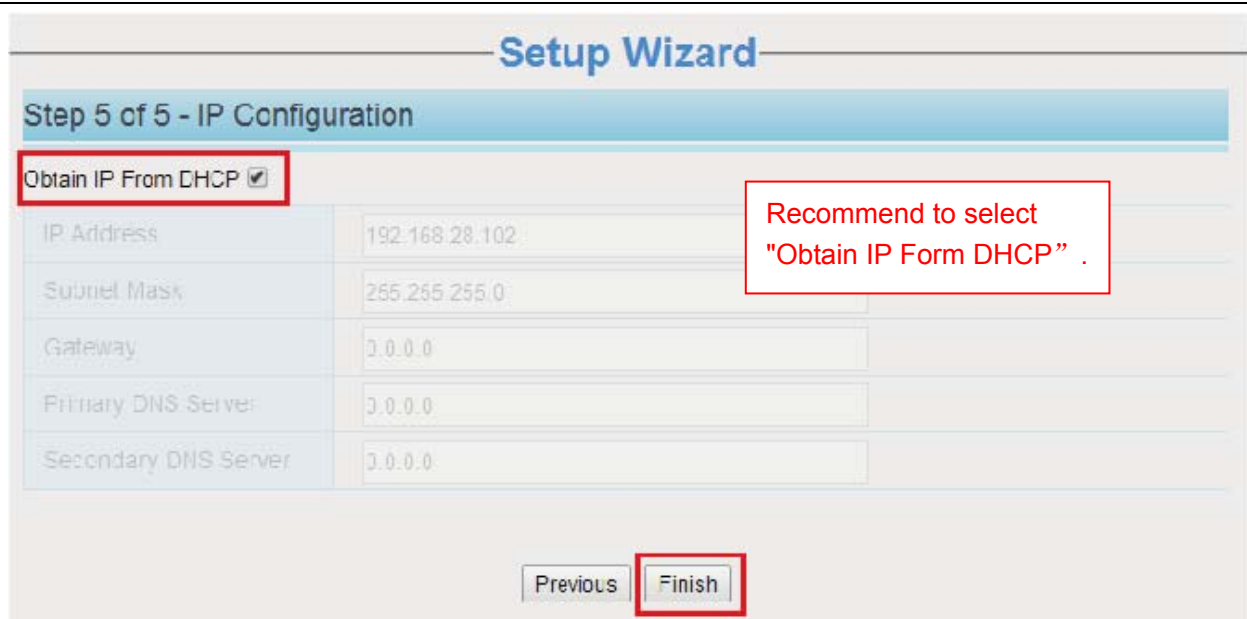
Setup Wizard

Step 5 of 5 - IP Configuration

Obtain IP From DHCP ☑

Recommend to select "Obtain IP Form DHCP".

| IP Address | 192.168.28.102 |
|---|---|
| Subnet Mask | 255.255.255.0 |
| Gateway | 0.0.0.0 |
| Primary DNS Server | 0.0.0.0 |
| Secondary DNS Server | 0.0.0.0 |

Previous Finish